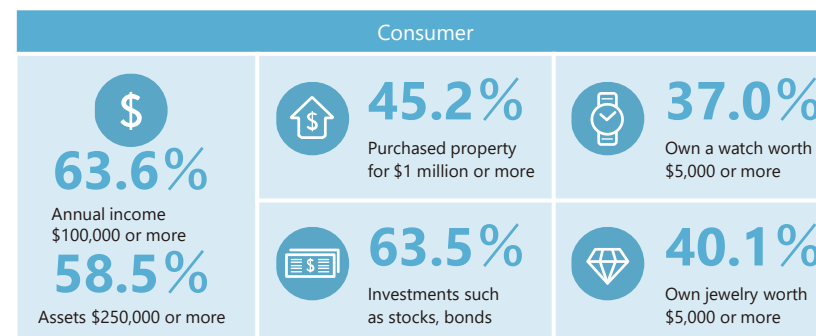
Consumer

$

63.6%

Annual income $100,000 or more

58.5%

Assets $250,000 or more

45.2%

Purchased property for $1 million or more

63.5%

Investments such as stocks, bonds

37.0%

Own a watch worth $5,000 or more

40.1%

Own jewelry worth $5,000 or more